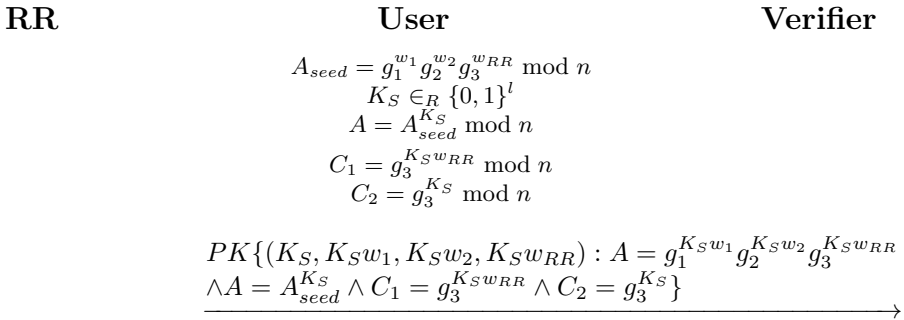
RR User Verifier

$A_{seed} = g_1^{w_1} g_2^{w_2} g_3^{w_{RR}} \bmod n$
$K_S \in_R \{0,1\}^l$
$A = A_{seed}^{K_S} \bmod n$
$C_1 = g_3^{K_S w_{RR}} \bmod n$
$C_2 = g_3^{K_S} \bmod n$

$PK\{(K_S, K_S w_1, K_S w_2, K_S w_{RR}) : A = g_1^{K_S w_1} g_2^{K_S w_2} g_3^{K_S w_{RR}}$
$\wedge A = A_{seed}^{K_S} \wedge C_1 = g_3^{K_S w_{RR}} \wedge C_2 = g_3^{K_S}\}$